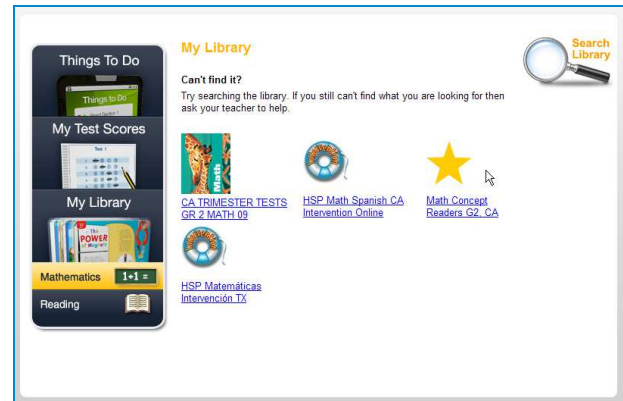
Things To Do

Things to Do

My Test Scores

Test 1

My Library

The POWER of Magnets

Mathematics $1+1=$

Reading

My Library

Search Library

Can't find it?

Try searching the library. If you still can't find what you are looking for then ask your teacher to help.

Math

CA TRIMESTER TESTS GR 2 MATH 09

HSP Math Spanish CA Intervention Online

Math Concept Readers G2, CA

HSP Matemáticas Intervención TX